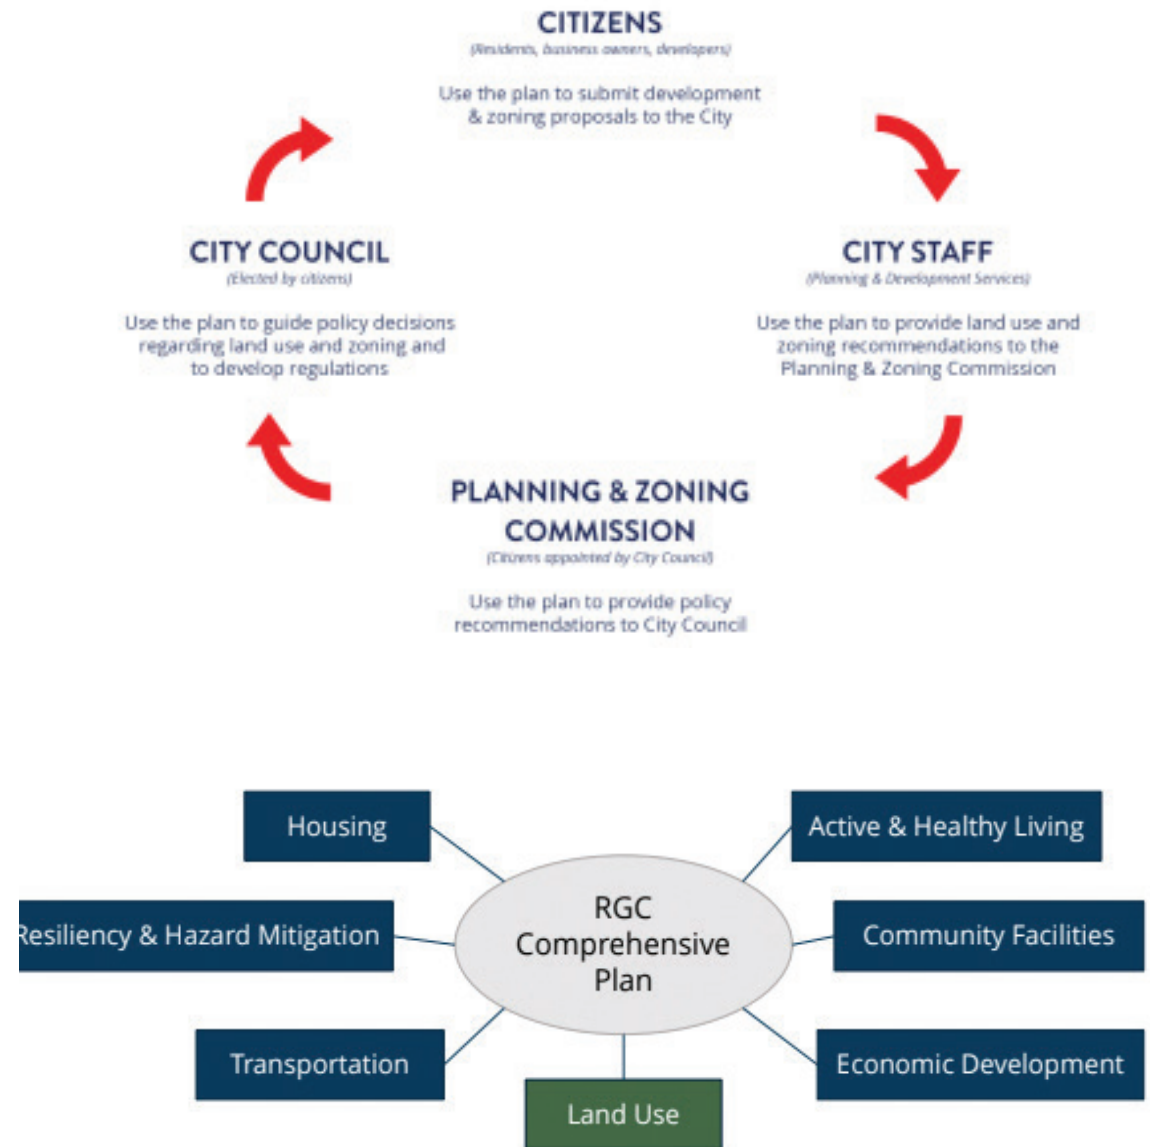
CITIZENS
(Residents, business owners, developers)

Use the plan to submit development & zoning proposals to the City

CITY COUNCIL
(Elected by citizens)

Use the plan to guide policy decisions regarding land use and zoning and to develop regulations

CITY STAFF
(Planning & Development Services)

Use the plan to provide land use and zoning recommendations to the Planning & Zoning Commission

PLANNING & ZONING COMMISSION
(Citizens appointed by City Council)

Use the plan to provide policy recommendations to City Council

Housing

Active & Healthy Living

Resiliency & Hazard Mitigation

RGC Comprehensive Plan

Community Facilities

Transportation

Economic Development

Land Use